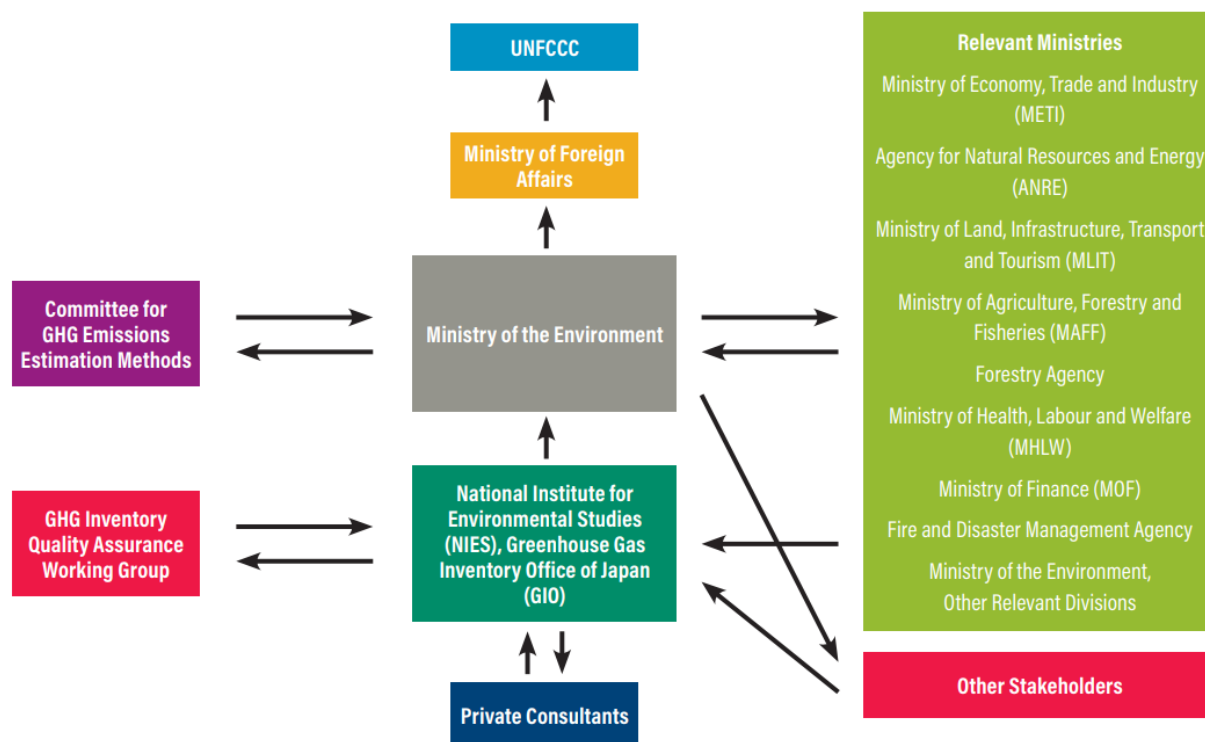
UNFCCC

Ministry of Foreign Affairs

Committee for GHG Emissions Estimation Methods

Ministry of the Environment

Relevant Ministries

Ministry of Economy, Trade and Industry (METI)

Agency for Natural Resources and Energy (ANRE)

Ministry of Land, Infrastructure, Transport and Tourism (MLIT)

Ministry of Agriculture, Forestry and Fisheries (MAFF)

Forestry Agency

Ministry of Health, Labour and Welfare (MHLW)

Ministry of Finance (MOF)

Fire and Disaster Management Agency

Ministry of the Environment, Other Relevant Divisions

GHG Inventory Quality Assurance Working Group

National Institute for Environmental Studies (NIES), Greenhouse Gas Inventory Office of Japan (GIO)

Other Stakeholders

Private Consultants